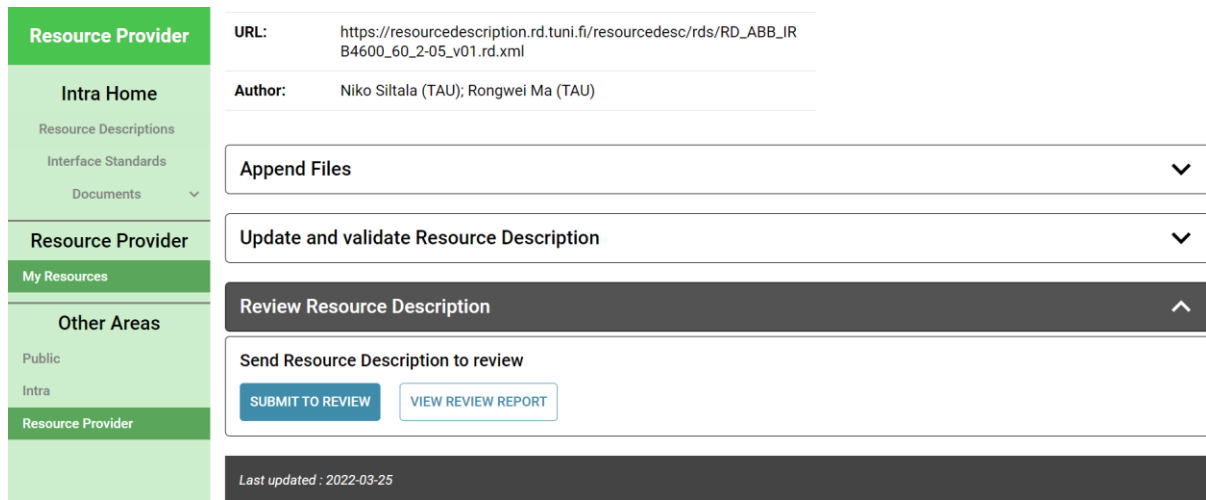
Resource Provider

Intra Home

Resource Descriptions

Interface Standards

Documents

Resource Provider

My Resources

Other Areas

Public

Intra

Resource Provider

| URL: | https://resourcedescription.rd.tuni.fi/resourcedesc/rds/RD_ABB_IRB4600_60_2-05_v01.rd.xml |
|---|---|
| Author: | Niko Siltala (TAU); Rongwei Ma (TAU) |

Append Files

Update and validate Resource Description

Review Resource Description

Send Resource Description to review

SUBMIT TO REVIEW

VIEW REVIEW REPORT

Last updated : 2022-03-25